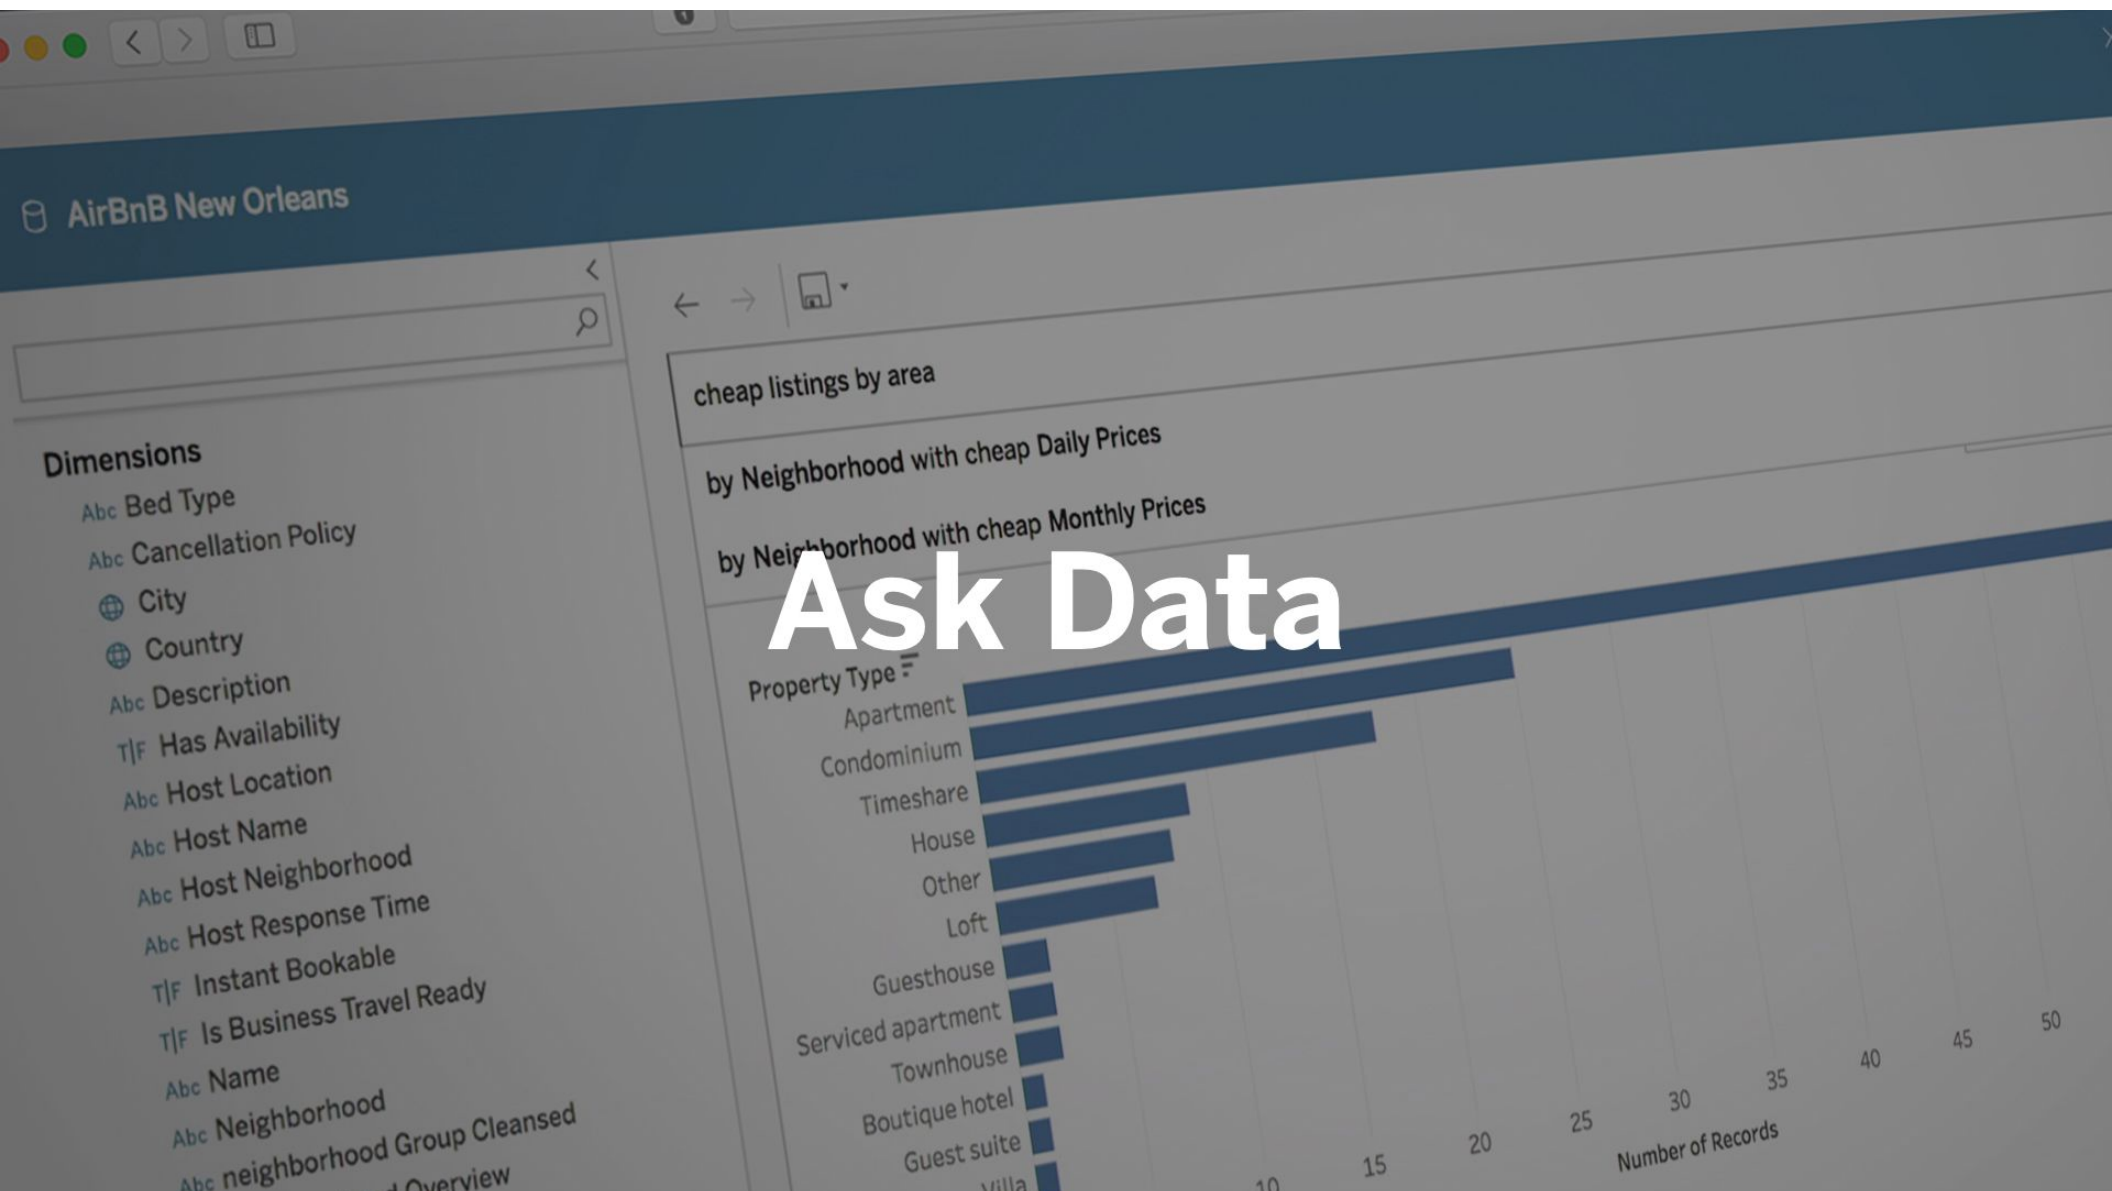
AirBnB New Orleans

Dimensions
Abc Bed Type
Abc Cancellation Policy
City
Country
Abc Description
T|F Has Availability
Abc Host Location
Abc Host Name
Abc Host Neighborhood
Abc Host Response Time
T|F Instant Bookable
T|F Is Business Travel Ready
Abc Name
Abc Neighborhood
Abc neighborhood Group Cleansed
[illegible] Overview

cheap listings by area

by Neighborhood with cheap Daily Prices

by Neighborhood with cheap Monthly Prices

Ask Data

Property Type
Apartment
Condominium
Timeshare
House
Other
Loft
Guesthouse
Serviced apartment
Townhouse
Boutique hotel
Guest suite
Villa

10 15 20 25 30 35 40 45 50
Number of Records